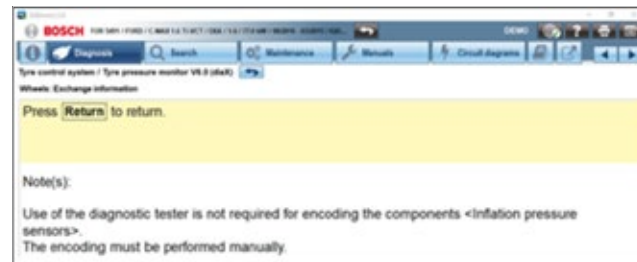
BOSCH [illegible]

DEMO

Diagnosis
Search
Maintenance
Manuals
Circuit diagrams

Tyre control system / Tyre pressure monitor V6.0 (dIaX)

Wheels: Exchange information

Press Return to return.

Note(s):

Use of the diagnostic tester is not required for encoding the components <Inflation pressure sensors>.
The encoding must be performed manually.